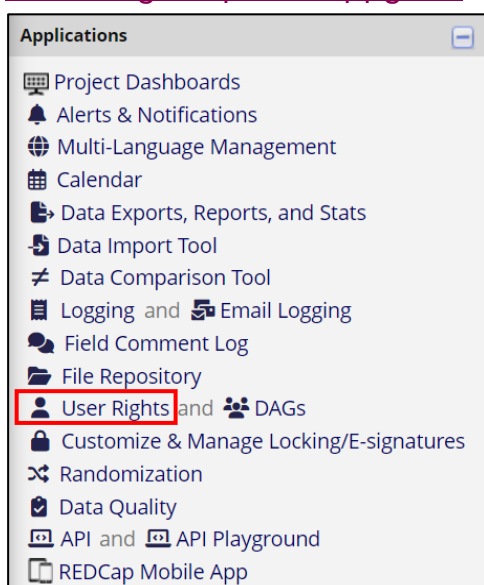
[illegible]

Applications

Project Dashboards
Alerts & Notifications
Multi-Language Management
Calendar
Data Exports, Reports, and Stats
Data Import Tool
≠ Data Comparison Tool
Logging and Email Logging
Field Comment Log
File Repository
User Rights and DAGs
Customize & Manage Locking/E-signatures
Randomization
Data Quality
API and API Playground
REDCap Mobile App